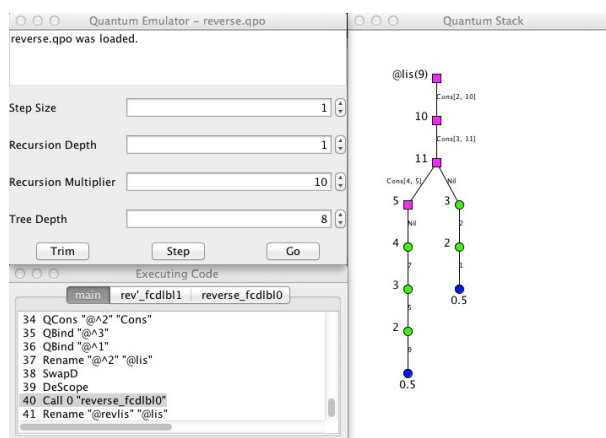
Quantum Emulator – reverse.qpo

reverse.qpo was loaded.

Step Size 1

Recursion Depth 1

Recursion Multiplier 10

Tree Depth 8

Trim Step Go

Executing Code

main rev'_fcdlbl1 reverse_fcdlbl0

34 QCons "@^2" "Cons"
35 QBind "@^3"
36 QBind "@^1"
37 Rename "@^2" "@lis"
38 SwapD
39 DeScope
40 Call 0 "reverse_fcdlbl0"
41 Rename "@revlis" "@lis"

Quantum Stack

@lis(9)
Cons[2, 10]
10
Cons[3, 11]
11
Cons[4, 5]
Nil
5
3
Nil
2
4
2
7
1
3
0.5
5
2
8
0.5